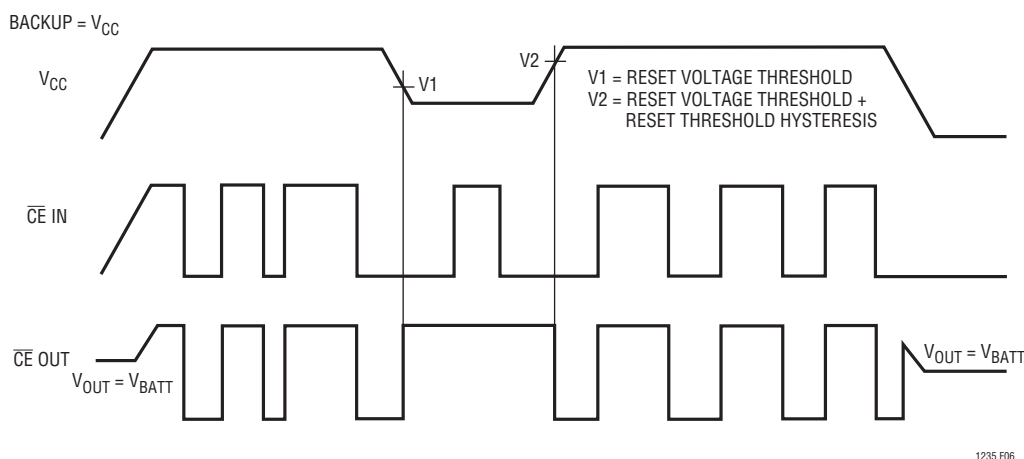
BACKUP = $V_{CC}$

$V_{CC}$

V1

V2

V1 = RESET VOLTAGE THRESHOLD
V2 = RESET VOLTAGE THRESHOLD + RESET THRESHOLD HYSTERESIS

$\overline{CE}$ IN

$\overline{CE}$ OUT

$V_{OUT} = V_{BATT}$

$V_{OUT} = V_{BATT}$

1235 F06